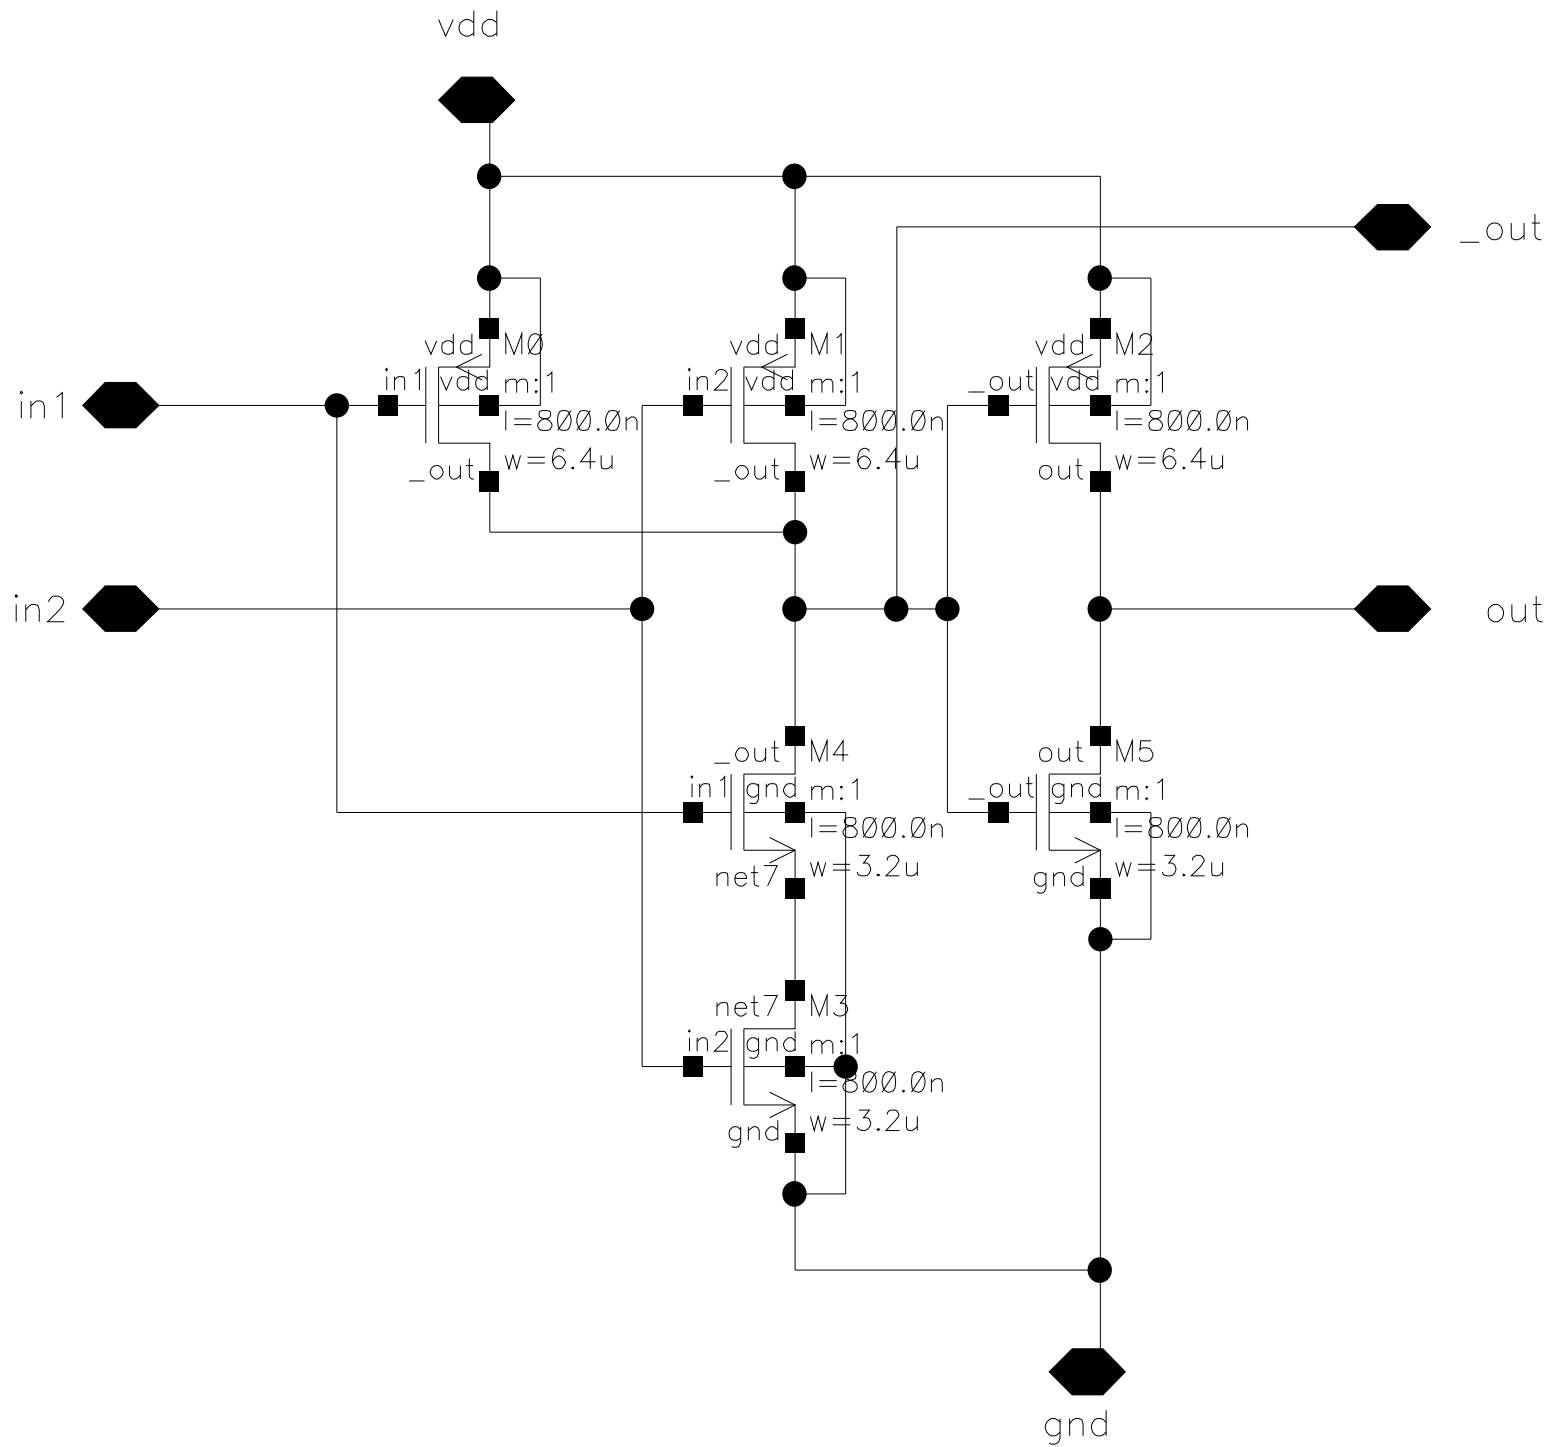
vdd

_out

vdd M0
in1 vdd m:1
l=800.0n
_out w=6.4u

vdd M1
in2 vdd m:1
l=800.0n
_out w=6.4u

vdd M2
_out vdd m:1
l=800.0n
out w=6.4u

in1

in2

out

_out M4
in1 gnd m:1
l=800.0n
net7 w=3.2u

out M5
_out gnd m:1
l=800.0n
gnd w=3.2u

net7 M3
in2 gnd m:1
l=800.0n
gnd w=3.2u

gnd